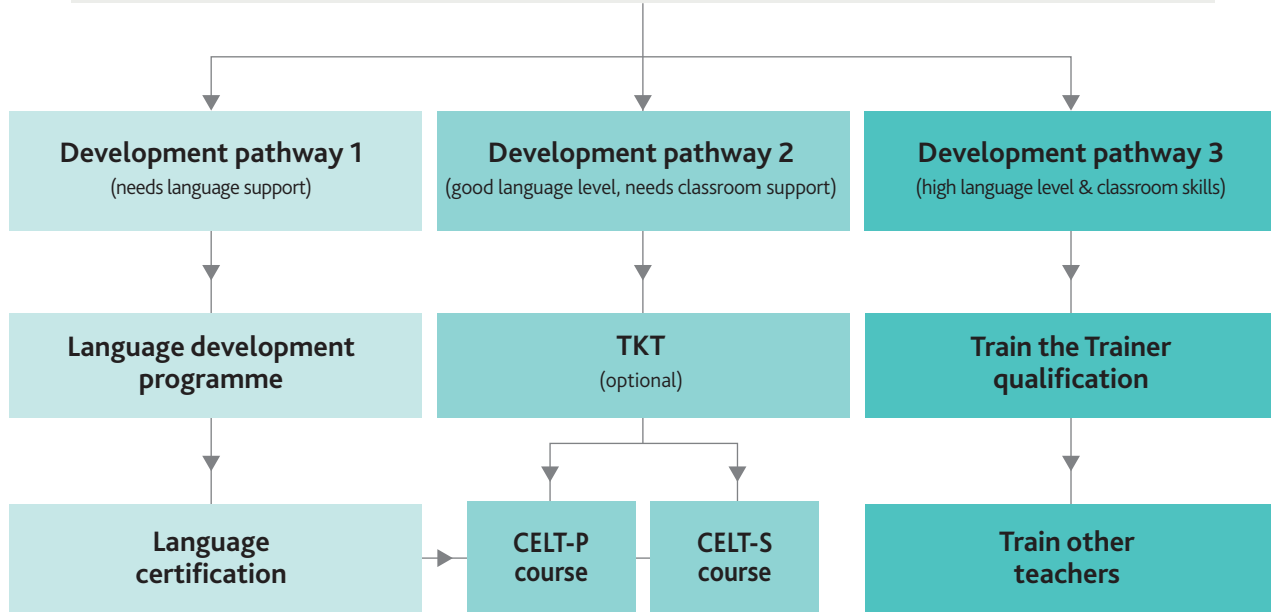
**Development pathway 1**
(needs language support)

**Development pathway 2**
(good language level, needs classroom support)

**Development pathway 3**
(high language level & classroom skills)

**Language development programme**

**TKT**
(optional)

**Train the Trainer qualification**

**Language certification**

**CELT-P course**

**CELT-S course**

**Train other teachers**